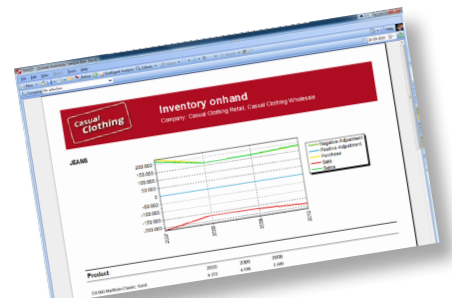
Casual Clothing

Inventory onhand

Company: Casual Clothing Retail, Casual Clothing Wholesale

JEANS

200 000
150 000
100 000
50 000
0
-50 000
-100 000
-150 000
-200 000

Negative Adjustment
Positive Adjustment
Purchase
Sales
Sales

Product

2004
2005
2006

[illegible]